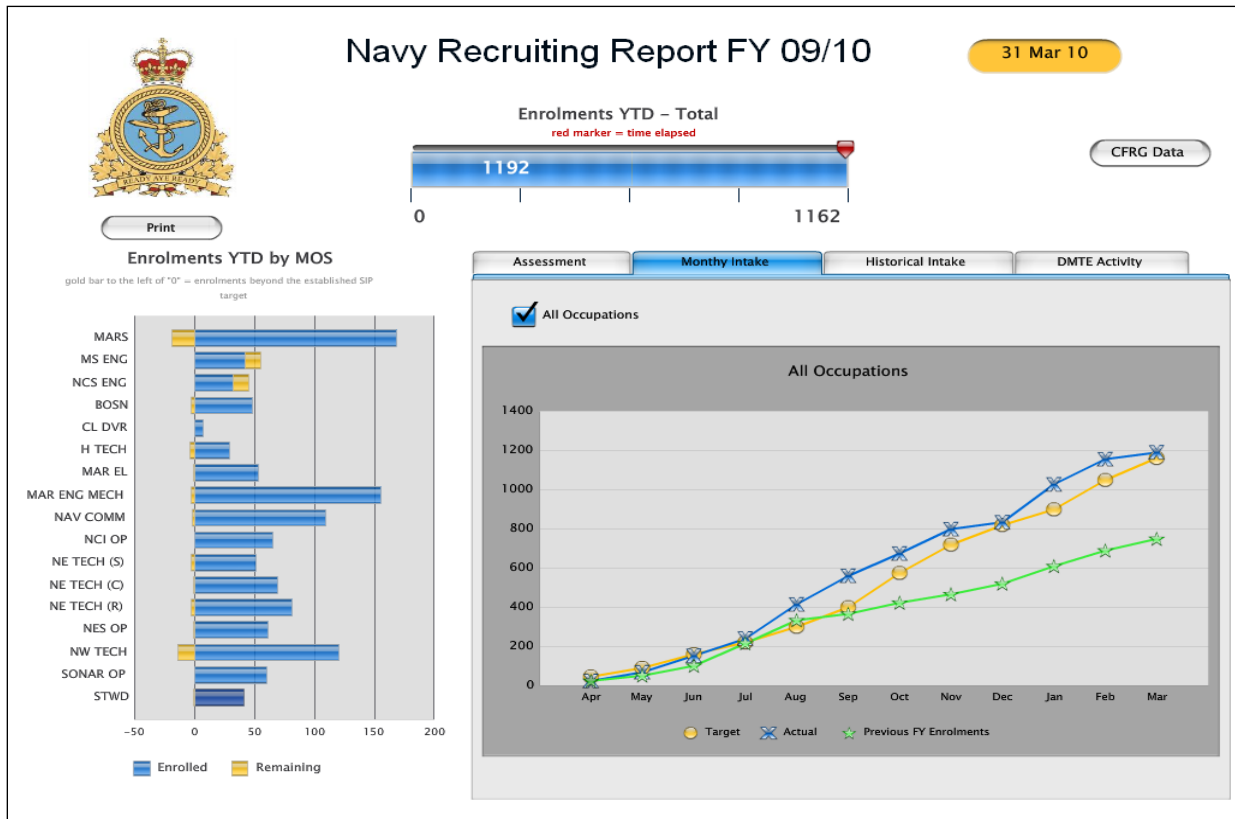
READY AYE READY

Navy Recruiting Report FY 09/10

31 Mar 10

Enrolments YTD – Total
red marker = time elapsed

1192

0

1162

CFRG Data

Print

Enrolments YTD by MOS
gold bar to the left of "0" = enrolments beyond the established SIP target

MARS
MS ENG
NCS ENG
BOSN
CL DVR
H TECH
MAR EL
MAR ENG MECH
NAV COMM
NCI OP
NE TECH (S)
NE TECH (C)
NE TECH (R)
NES OP
NW TECH
SONAR OP
STWD

−50 0 50 100 150 200

Enrolled Remaining

Assessment | Monthy Intake | Historical Intake | DMTE Activity

All Occupations

All Occupations

1400
1200
1000
800
600
400
200
0

Apr May Jun Jul Aug Sep Oct Nov Dec Jan Feb Mar

Target Actual Previous FY Enrolments